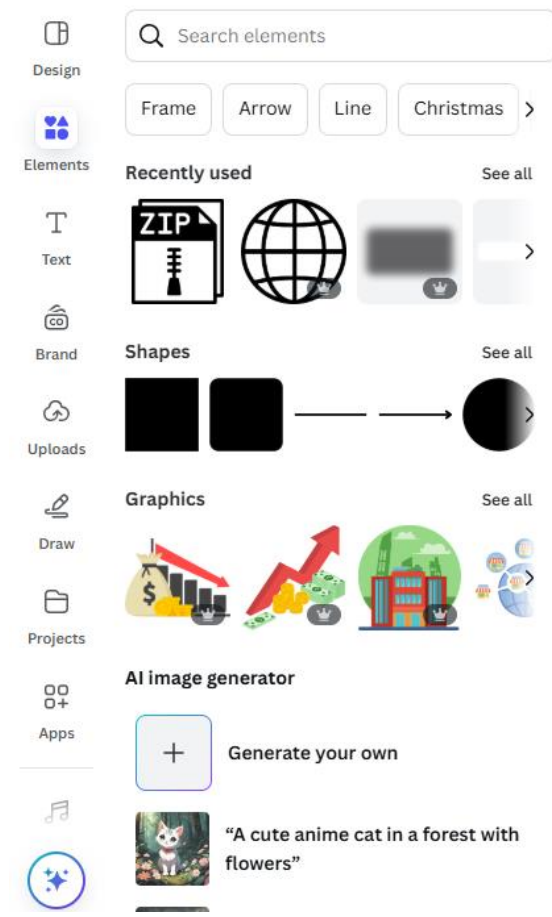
Design

Elements

Text

Brand

Uploads

Draw

Projects

Apps

Search elements

Frame Arrow Line Christmas

Recently used See all

ZIP

Shapes See all

Graphics See all

AI image generator

Generate your own

“A cute anime cat in a forest with flowers”